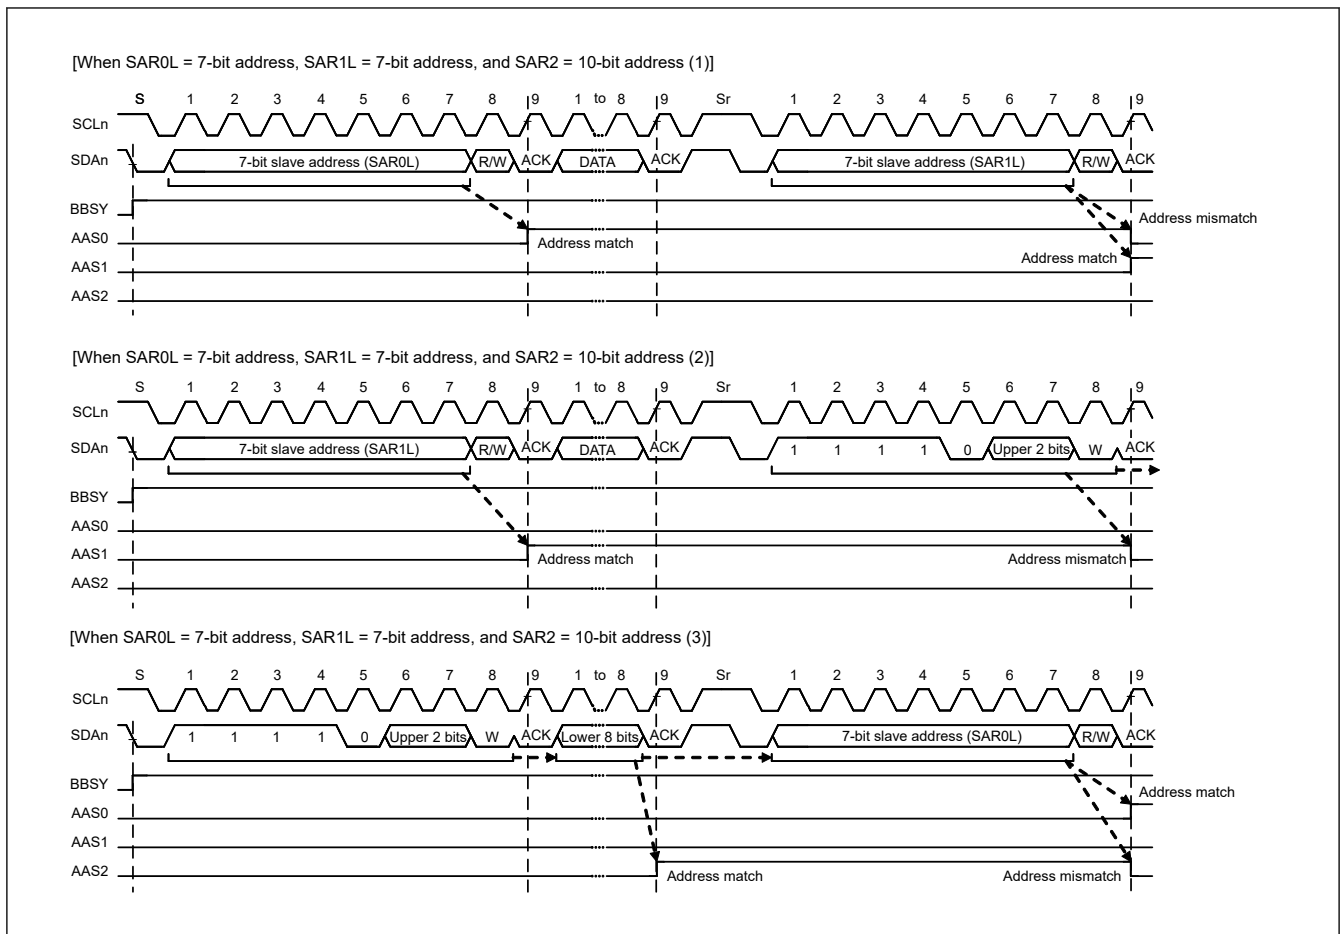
[When SAR0L = 7-bit address, SAR1L = 7-bit address, and SAR2 = 10-bit address (1)]

S 1 2 3 4 5 6 7 8 9 1 to 8 9 Sr 1 2 3 4 5 6 7 8 9

SCLn

SDAn 7-bit slave address (SAR0L) R/W ACK DATA ACK 7-bit slave address (SAR1L) R/W ACK

BBSY

AAS0

AAS1

AAS2

Address match

Address mismatch

Address match

[When SAR0L = 7-bit address, SAR1L = 7-bit address, and SAR2 = 10-bit address (2)]

S 1 2 3 4 5 6 7 8 9 1 to 8 9 Sr 1 2 3 4 5 6 7 8 9

SCLn

SDAn 7-bit slave address (SAR1L) R/W ACK DATA ACK 1 1 1 1 0 Upper 2 bits W ACK

BBSY

AAS0

AAS1

AAS2

Address match

Address mismatch

[When SAR0L = 7-bit address, SAR1L = 7-bit address, and SAR2 = 10-bit address (3)]

S 1 2 3 4 5 6 7 8 9 1 to 8 9 Sr 1 2 3 4 5 6 7 8 9

SCLn

SDAn 1 1 1 1 0 Upper 2 bits W ACK Lower 8 bits ACK 7-bit slave address (SAR0L) R/W ACK

BBSY

AAS0

AAS1

AAS2

Address match

Address match

Address mismatch